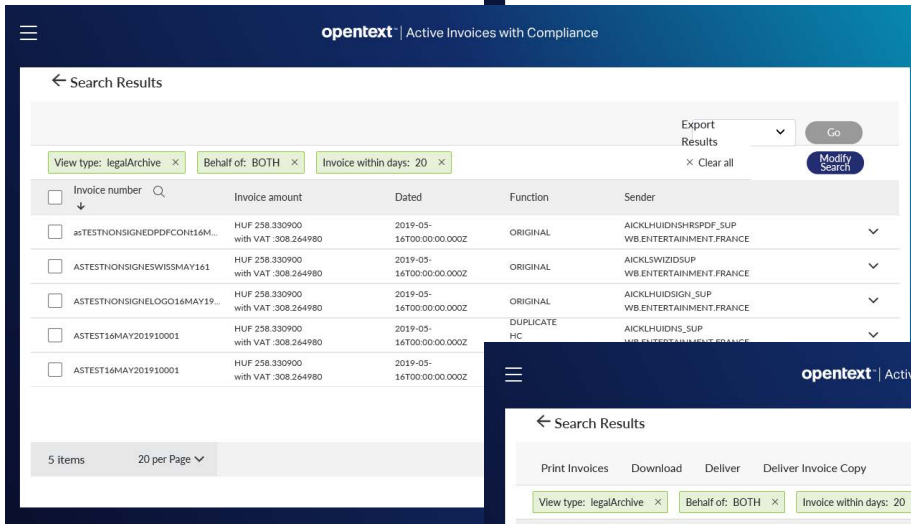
opentext™ | Active Invoices with Compliance

← Search Results

Export Results

Go

View type: legalArchive ×

Behalf of: BOTH ×

Invoice within days: 20 ×

× Clear all

Modify Search

| Invoice number | Invoice amount | Dated | Function | Sender |
|---|---|---|---|---|
| asTESTNONSIGNEDPDFCONt16M... | HUF 258.330900 with VAT :308.264980 | 2019-05-16T00:00:00.000Z | ORIGINAL | AICKLHUIDNSHRSPDF_SUP WB.ENTERTAINMENT.FRANCE |
| ASTESTNONSIGNESWISSMAY161 | HUF 258.330900 with VAT :308.264980 | 2019-05-16T00:00:00.000Z | ORIGINAL | AICKLSWIZIDSUP WB.ENTERTAINMENT.FRANCE |
| ASTESTNONSIGNELOGO16MAY19... | HUF 258.330900 with VAT :308.264980 | 2019-05-16T00:00:00.000Z | ORIGINAL | AICKLHUIDSIGN_SUP WB.ENTERTAINMENT.FRANCE |
| ASTEST16MAY201910001 | HUF 258.330900 with VAT :308.264980 | 2019-05-16T00:00:00.000Z | DUPLICATE HC | AICKLHUIDNS_SUP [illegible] |
| ASTEST16MAY201910001 | HUF 258.330900 with VAT :308.264980 | 2019-05-16T00:00:00.000Z | | |

5 items

20 per Page

opentext™ | Activ

← Search Results

Print Invoices Download Deliver Deliver Invoice Copy

View type: legalArchive ×

Behalf of: BOTH ×

Invoice within days: 20